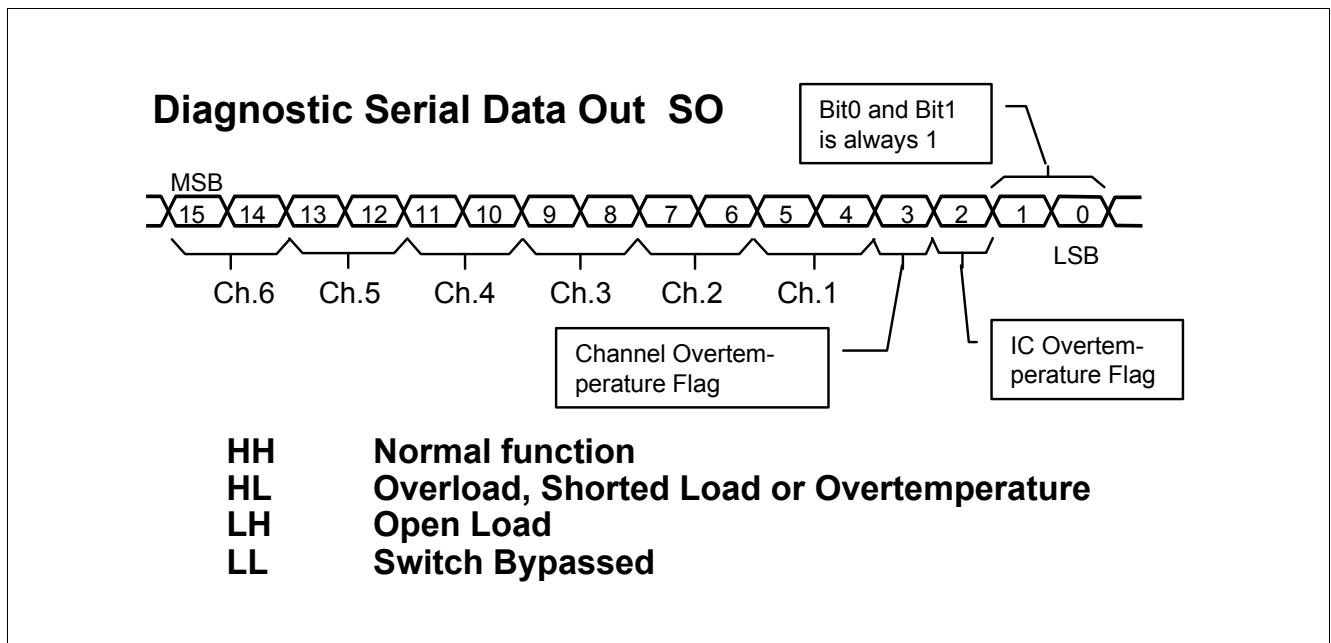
Diagnostic Serial Data Out SO

Bit0 and Bit1 is always 1

MSB

15 14 13 12 11 10 9 8 7 6 5 4 3 2 1 0

LSB

Ch.6 Ch.5 Ch.4 Ch.3 Ch.2 Ch.1

Channel Overtemperature Flag

IC Overtemperature Flag

HH Normal function
HL Overload, Shorted Load or Overtemperature
LH Open Load
LL Switch Bypassed